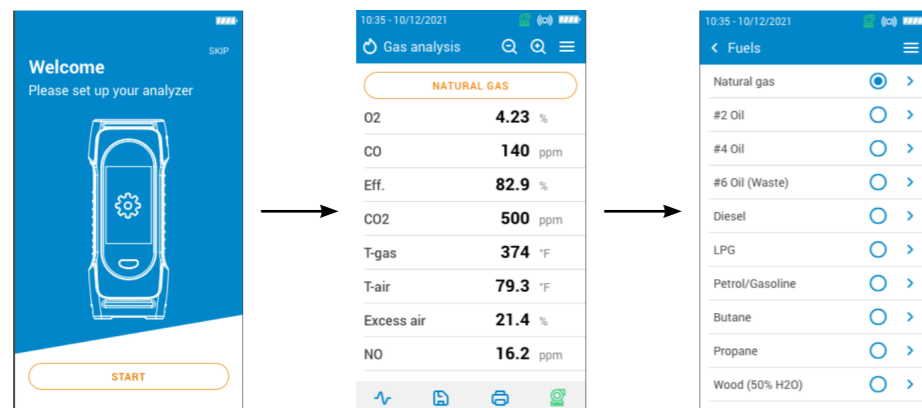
SKIP

Welcome

Please set up your analyzer

START

10:35 - 10/12/2021

Gas analysis

NATURAL GAS

| | | |
|---|---|---|
| O2 | 4.23 | % |
| CO | 140 | ppm |
| Eff. | 82.9 | % |
| CO2 | 500 | ppm |
| T-gas | 374 | °F |
| T-air | 79.3 | °F |
| Excess air | 21.4 | % |
| NO | 16.2 | ppm |

10:35 - 10/12/2021

Fuels

Natural gas

#2 Oil

#4 Oil

#6 Oil (Waste)

Diesel

LPG

Petrol/Gasoline

Butane

Propane

Wood (50% H2O)